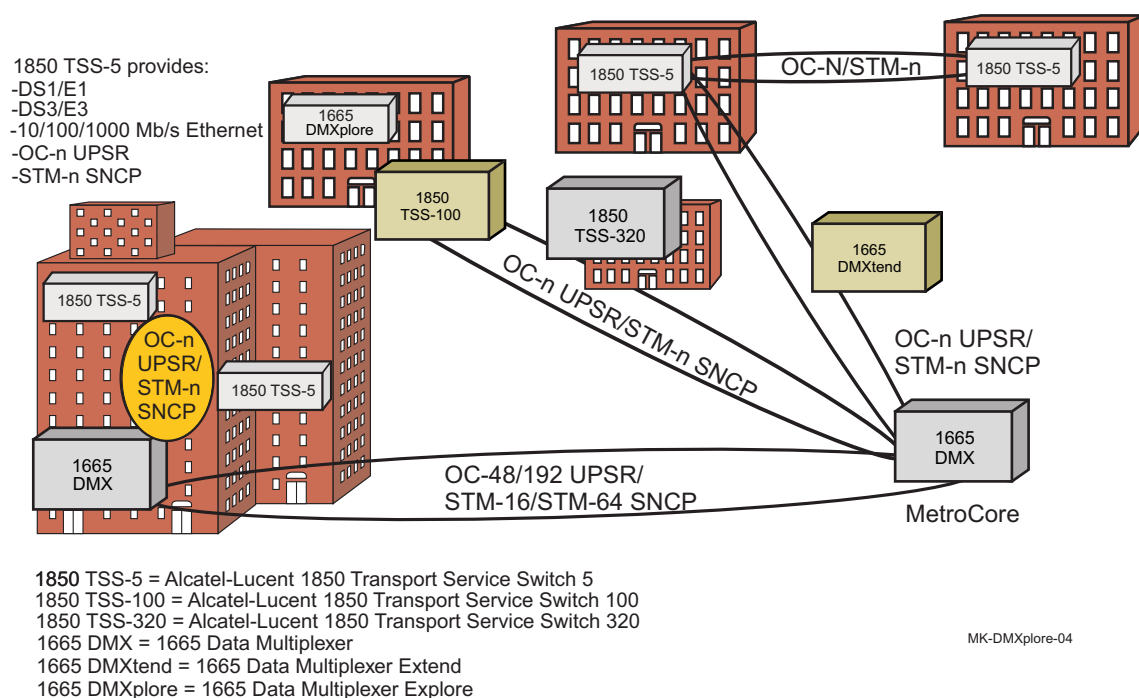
1850 TSS-5 provides:
-DS1/E1
-DS3/E3
-10/100/1000 Mb/s Ethernet
-OC-n UPSR
-STM-n SNCP

1665 DMXplore

1850 TSS-5

OC-N/STM-n

1850 TSS-5

1850 TSS-100

1850 TSS-320

1665 DMXtend

1850 TSS-5

OC-n UPSR/STM-n SNCP

1850 TSS-5

OC-n UPSR/ STM-n SNCP

OC-n UPSR/ STM-n SNCP

1665 DMX

1665 DMX

OC-48/192 UPSR/ STM-16/STM-64 SNCP

MetroCore

1850 TSS-5 = Alcatel-Lucent 1850 Transport Service Switch 5
1850 TSS-100 = Alcatel-Lucent 1850 Transport Service Switch 100
1850 TSS-320 = Alcatel-Lucent 1850 Transport Service Switch 320
1665 DMX = 1665 Data Multiplexer
1665 DMXtend = 1665 Data Multiplexer Extend
1665 DMXplore = 1665 Data Multiplexer Explore

MK-DMXplore-04